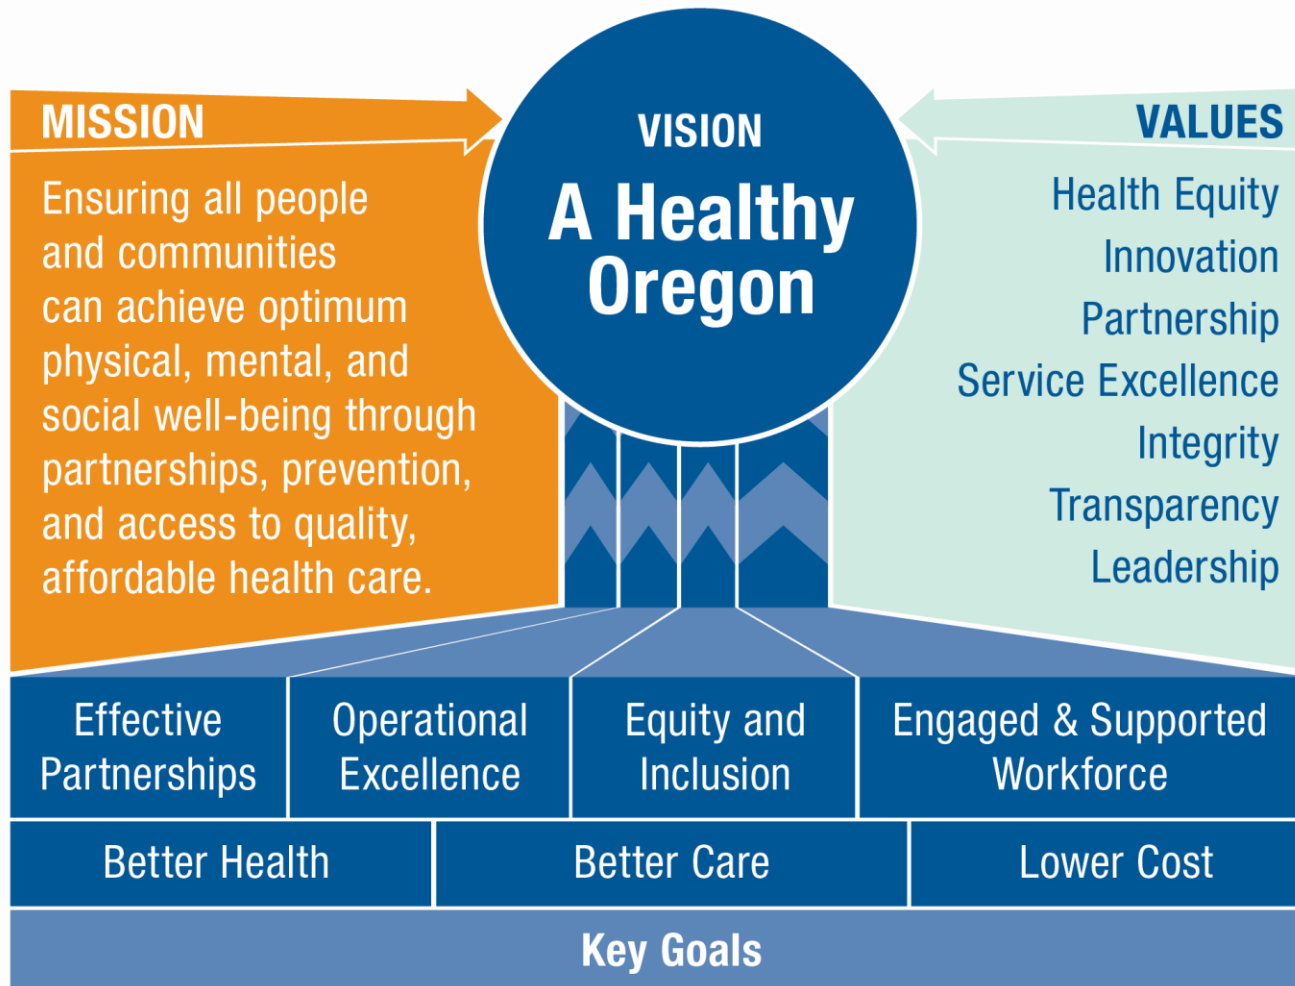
MISSION

Ensuring all people and communities can achieve optimum physical, mental, and social well-being through partnerships, prevention, and access to quality, affordable health care.

VISION

A Healthy Oregon

VALUES

Health Equity
Innovation
Partnership
Service Excellence
Integrity
Transparency
Leadership

| Effective Partnerships | Operational Excellence | Equity and Inclusion | Engaged & Supported Workforce |
|---|---|---|---|

| Better Health | Better Care | Lower Cost |
|---|---|---|

Key Goals